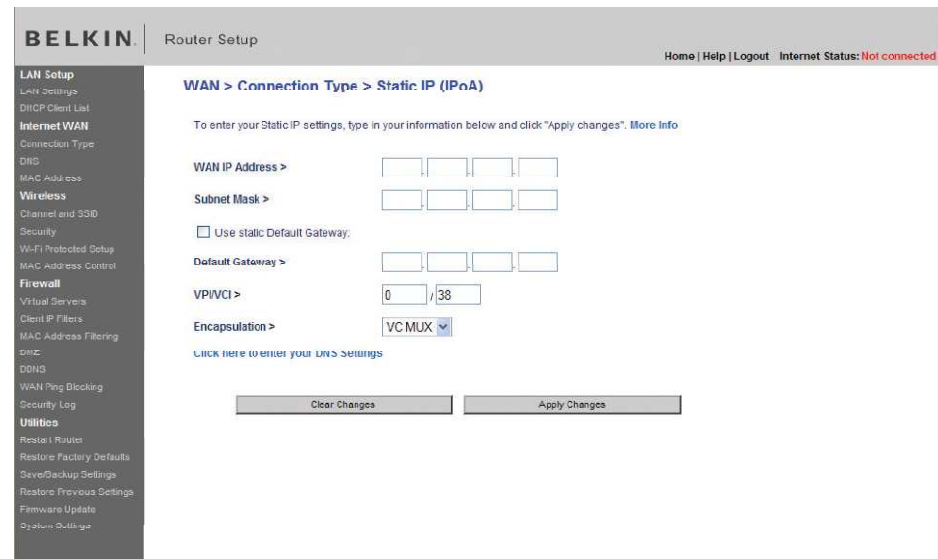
BELKIN. Router Setup

Home | Help | Logout Internet Status: Not connected

LAN Setup
LAN Settings
DHCP Client List
Internet WAN
Connection Type
DNS
MAC Address
Wireless
Channel and SSID
Security
Wi-Fi Protected Setup
MAC Address Control
Firewall
Virtual Servers
Client IP Filters
MAC Address Filtering
DMZ
DDNS
WAN Ping Blocking
Security Log
Utilities
Restart Router
Restore Factory Defaults
Save/Backup Settings
Restore Previous Settings
Firmware Update
System Settings

WAN > Connection Type > Static IP (IPoA)

To enter your Static IP settings, type in your information below and click "Apply changes". More Info

WAN IP Address >

Subnet Mask >

Use static Default Gateway.

Default Gateway >

VPI/VCI > 0 / 38

Encapsulation > VC MUX

Click here to enter your DNS Settings

Clear Changes

Apply Changes